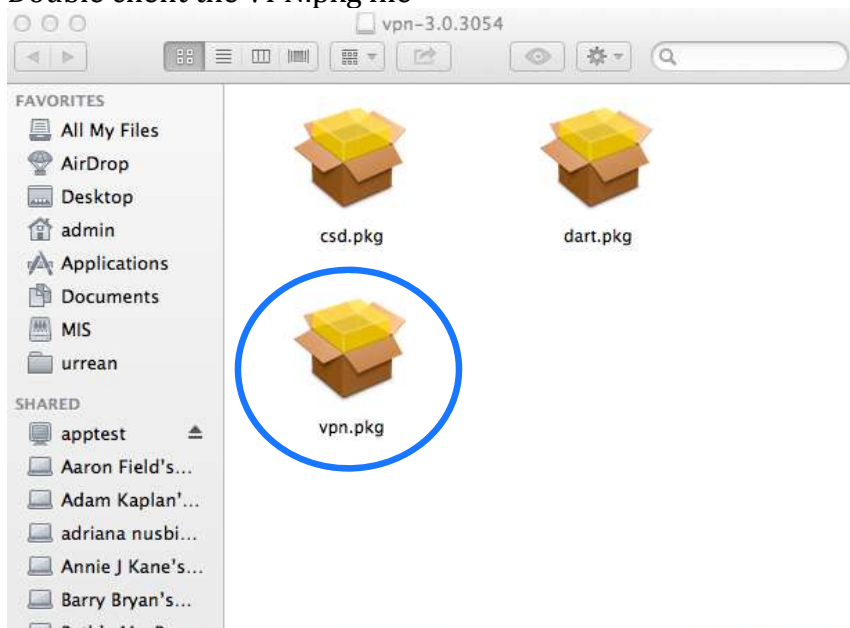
Double click the VPN.pkg file

vpn-3.0.3054

FAVORITES
All My Files
AirDrop
Desktop
admin
Applications
Documents
MIS
urrean
SHARED
apptest
Aaron Field's...
Adam Kaplan'...
adriana nusbi...
Annie J Kane's...
Barry Bryan's...

csd.pkg
dart.pkg
vpn.pkg